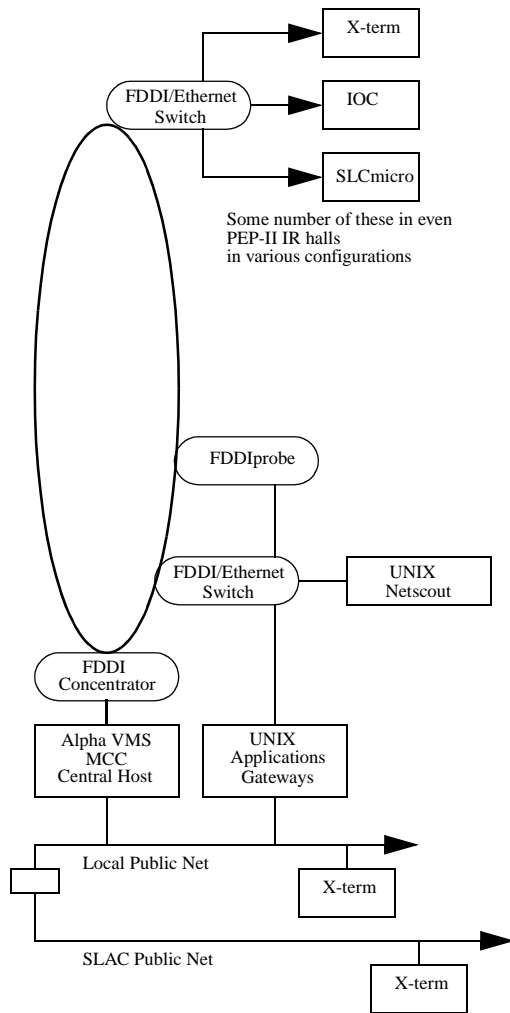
X-term

FDDI/Ethernet Switch

IOC

SLCmicro

Some number of these in even PEP-II IR halls in various configurations

FDDIprobe

FDDI/Ethernet Switch

UNIX Netscout

FDDI Concentrator

Alpha VMS MCC Central Host

UNIX Applications Gateways

Local Public Net

X-term

SLAC Public Net

X-term